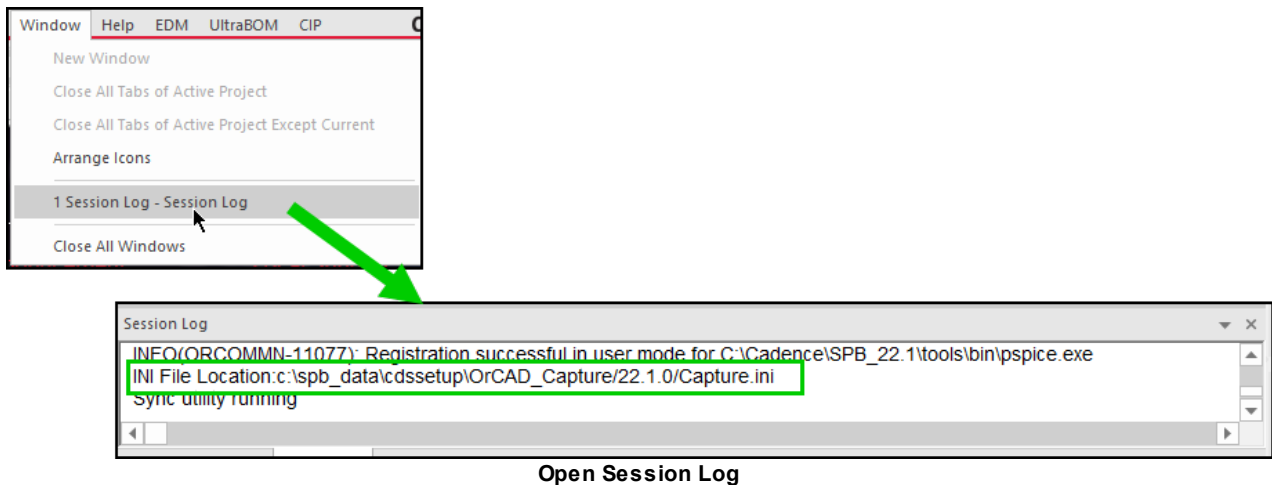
Window Help EDM UltraBOM CIP

New Window
Close All Tabs of Active Project
Close All Tabs of Active Project Except Current
Arrange Icons
1 Session Log - Session Log
Close All Windows

Session Log

INFO(ORCOMMN-11077): Registration successful in user mode for C:\Cadence\SPB_22.1\tools\bin\pspice.exe
INI File Location:c:\spb_data\cdssetup\OrCAD_Capture/22.1.0/Capture.ini
Sync utility running

Open Session Log